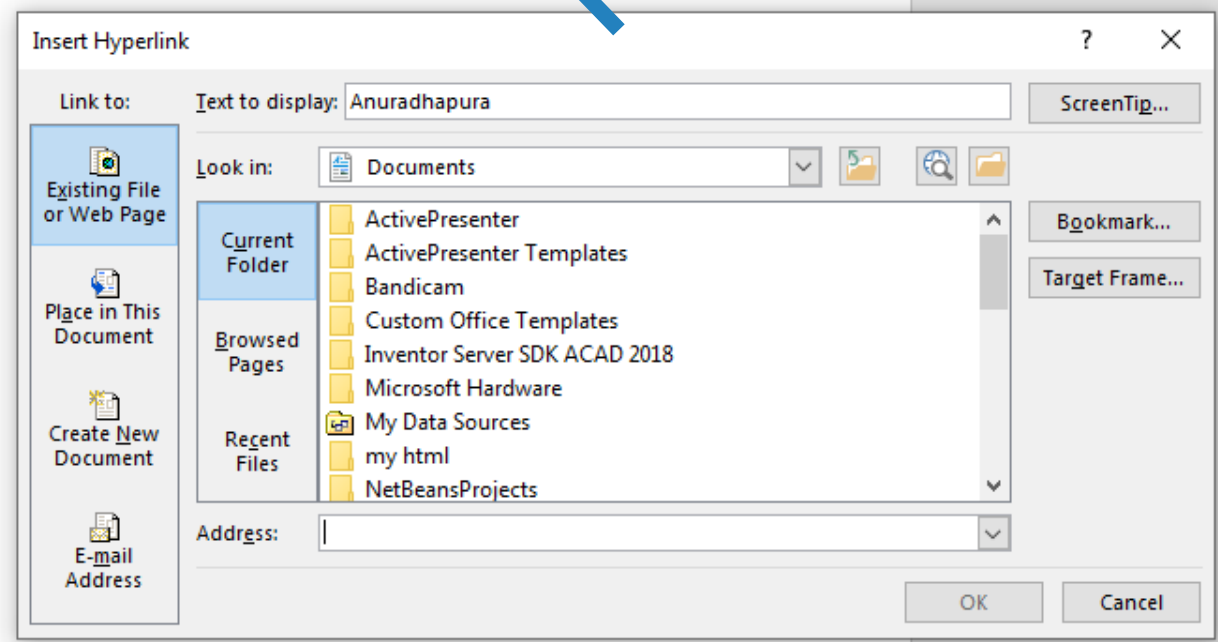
Insert Hyperlink

?

Link to:

Existing File or Web Page

Place in This Document

Create New Document

E-mail Address

Text to display: Anuradhapura

ScreenTip...

Look in: Documents

Current Folder

Browsed Pages

Recent Files

ActivePresenter
ActivePresenter Templates
Bandicam
Custom Office Templates
Inventor Server SDK ACAD 2018
Microsoft Hardware
My Data Sources
my html
NetBeansProjects

Bookmark...

Target Frame...

Address:

OK

Cancel